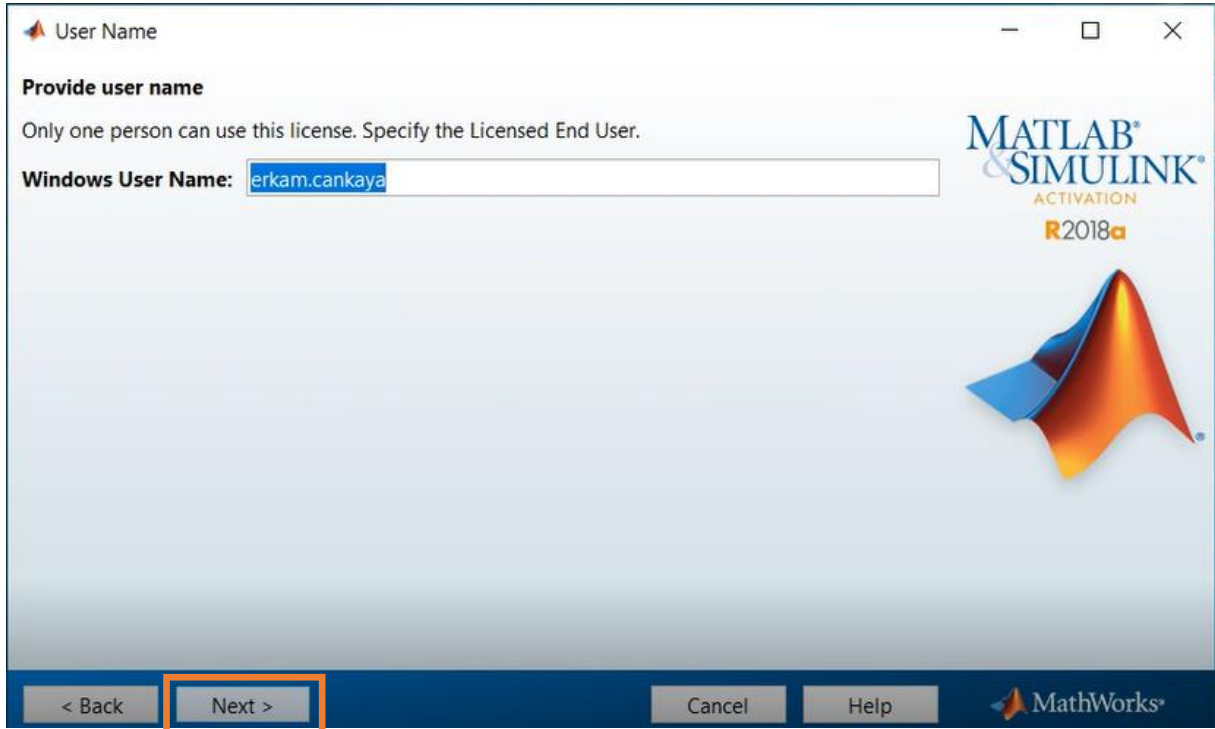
User Name

Provide user name

Only one person can use this license. Specify the Licensed End User.

Windows User Name: erkam.cankaya

MATLAB® & SIMULINK® ACTIVATION R2018a

< Back Next > Cancel Help MathWorks®